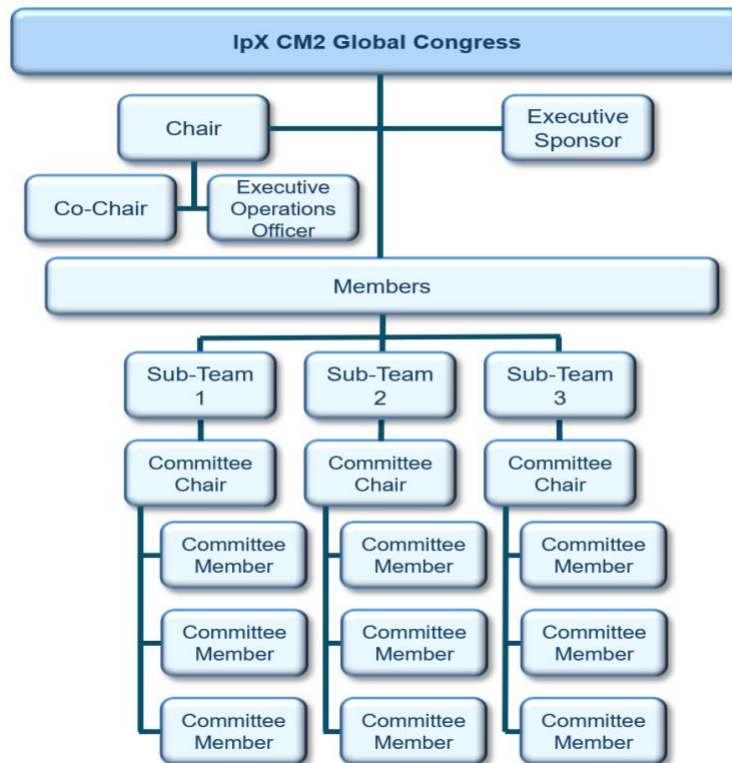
IpX CM2 Global Congress

Chair

Executive Sponsor

Co-Chair

Executive Operations Officer

Members

Sub-Team 1

Committee Chair

Committee Member

Committee Member

Committee Member

Sub-Team 2

Committee Chair

Committee Member

Committee Member

Committee Member

Sub-Team 3

Committee Chair

Committee Member

Committee Member

Committee Member